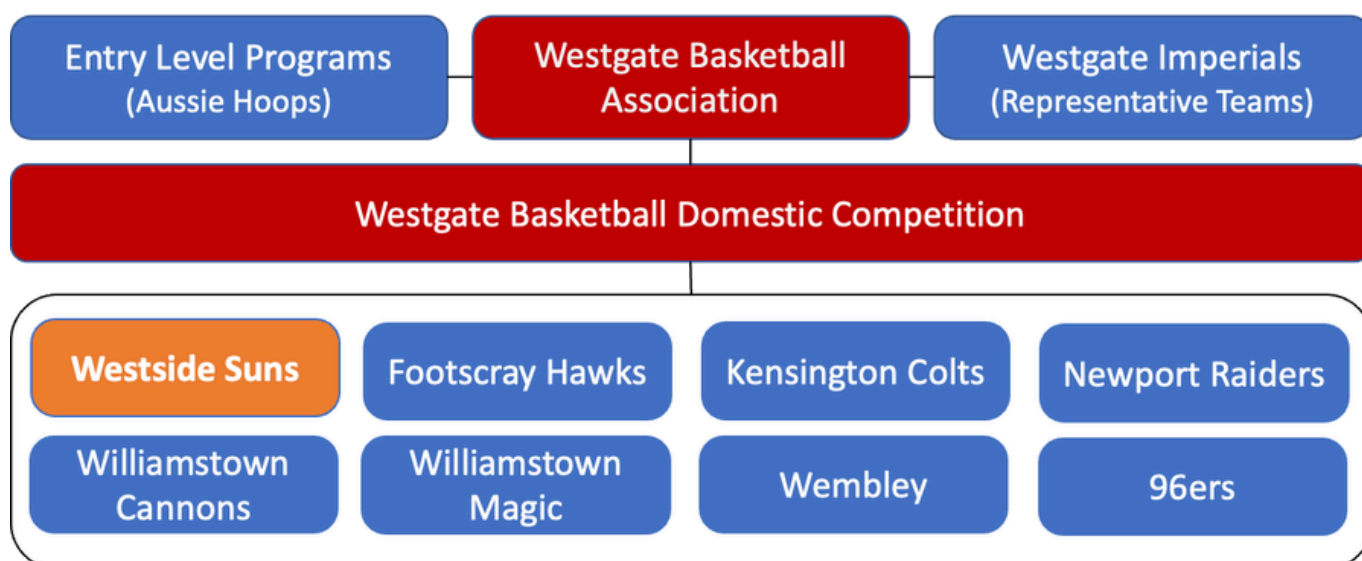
Entry Level Programs
(Aussie Hoops)

Westgate Basketball Association

Westgate Imperials
(Representative Teams)

Westgate Basketball Domestic Competition

Westside Suns

Footscray Hawks

Kensington Colts

Newport Raiders

Williamstown Cannons

Williamstown Magic

Wembley

96ers